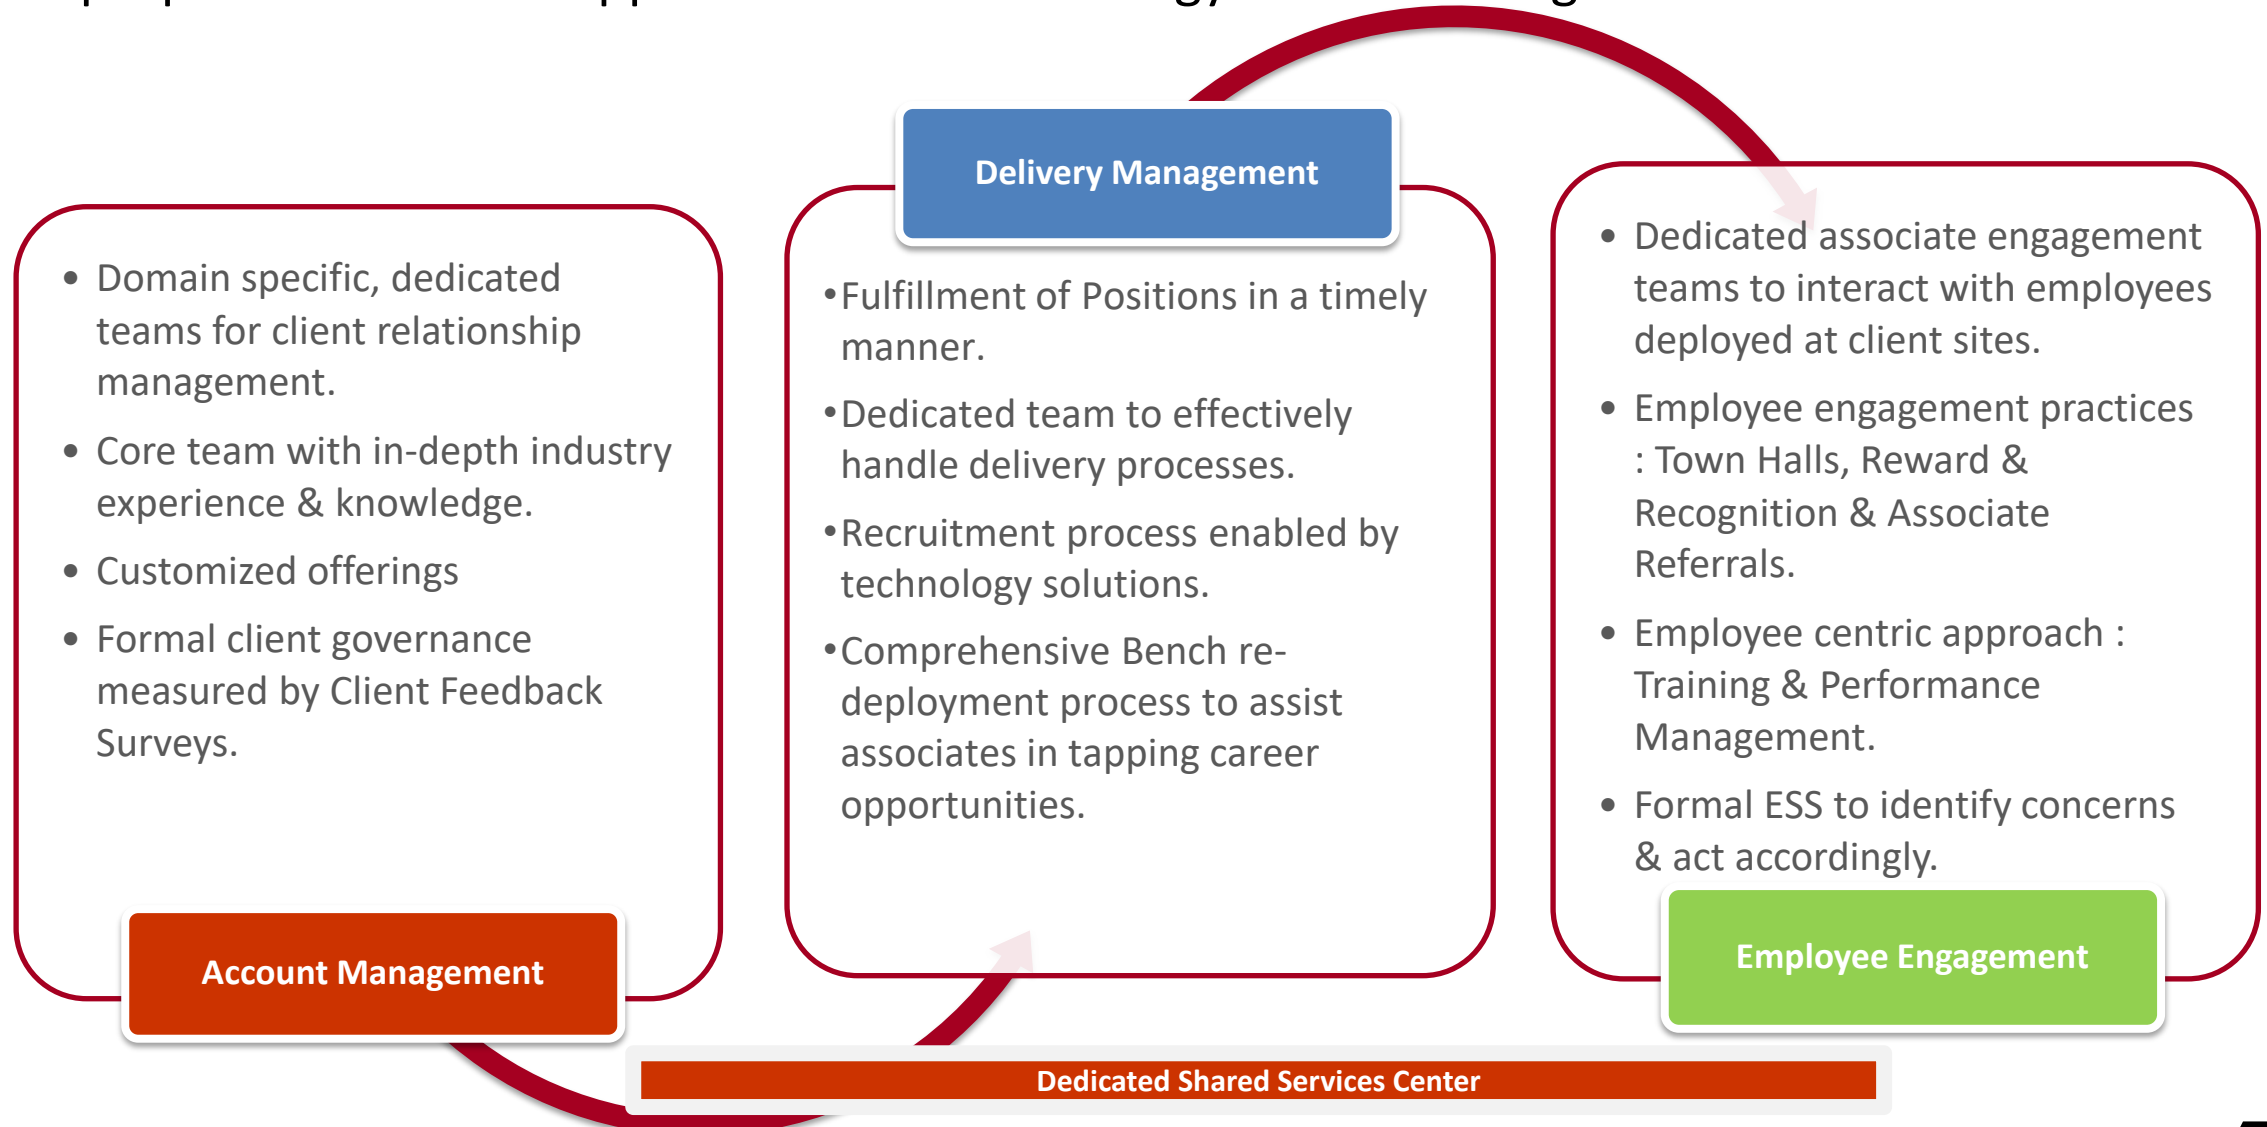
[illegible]

• Domain specific, dedicated teams for client relationship management.
• Core team with in-depth industry experience & knowledge.
• Customized offerings
• Formal client governance measured by Client Feedback Surveys.

Account Management

Delivery Management

•Fulfillment of Positions in a timely manner.
•Dedicated team to effectively handle delivery processes.
•Recruitment process enabled by technology solutions.
•Comprehensive Bench re-deployment process to assist associates in tapping career opportunities.

• Dedicated associate engagement teams to interact with employees deployed at client sites.
• Employee engagement practices : Town Halls, Reward & Recognition & Associate Referrals.
• Employee centric approach : Training & Performance Management.
• Formal ESS to identify concerns & act accordingly.

Employee Engagement

Dedicated Shared Services Center